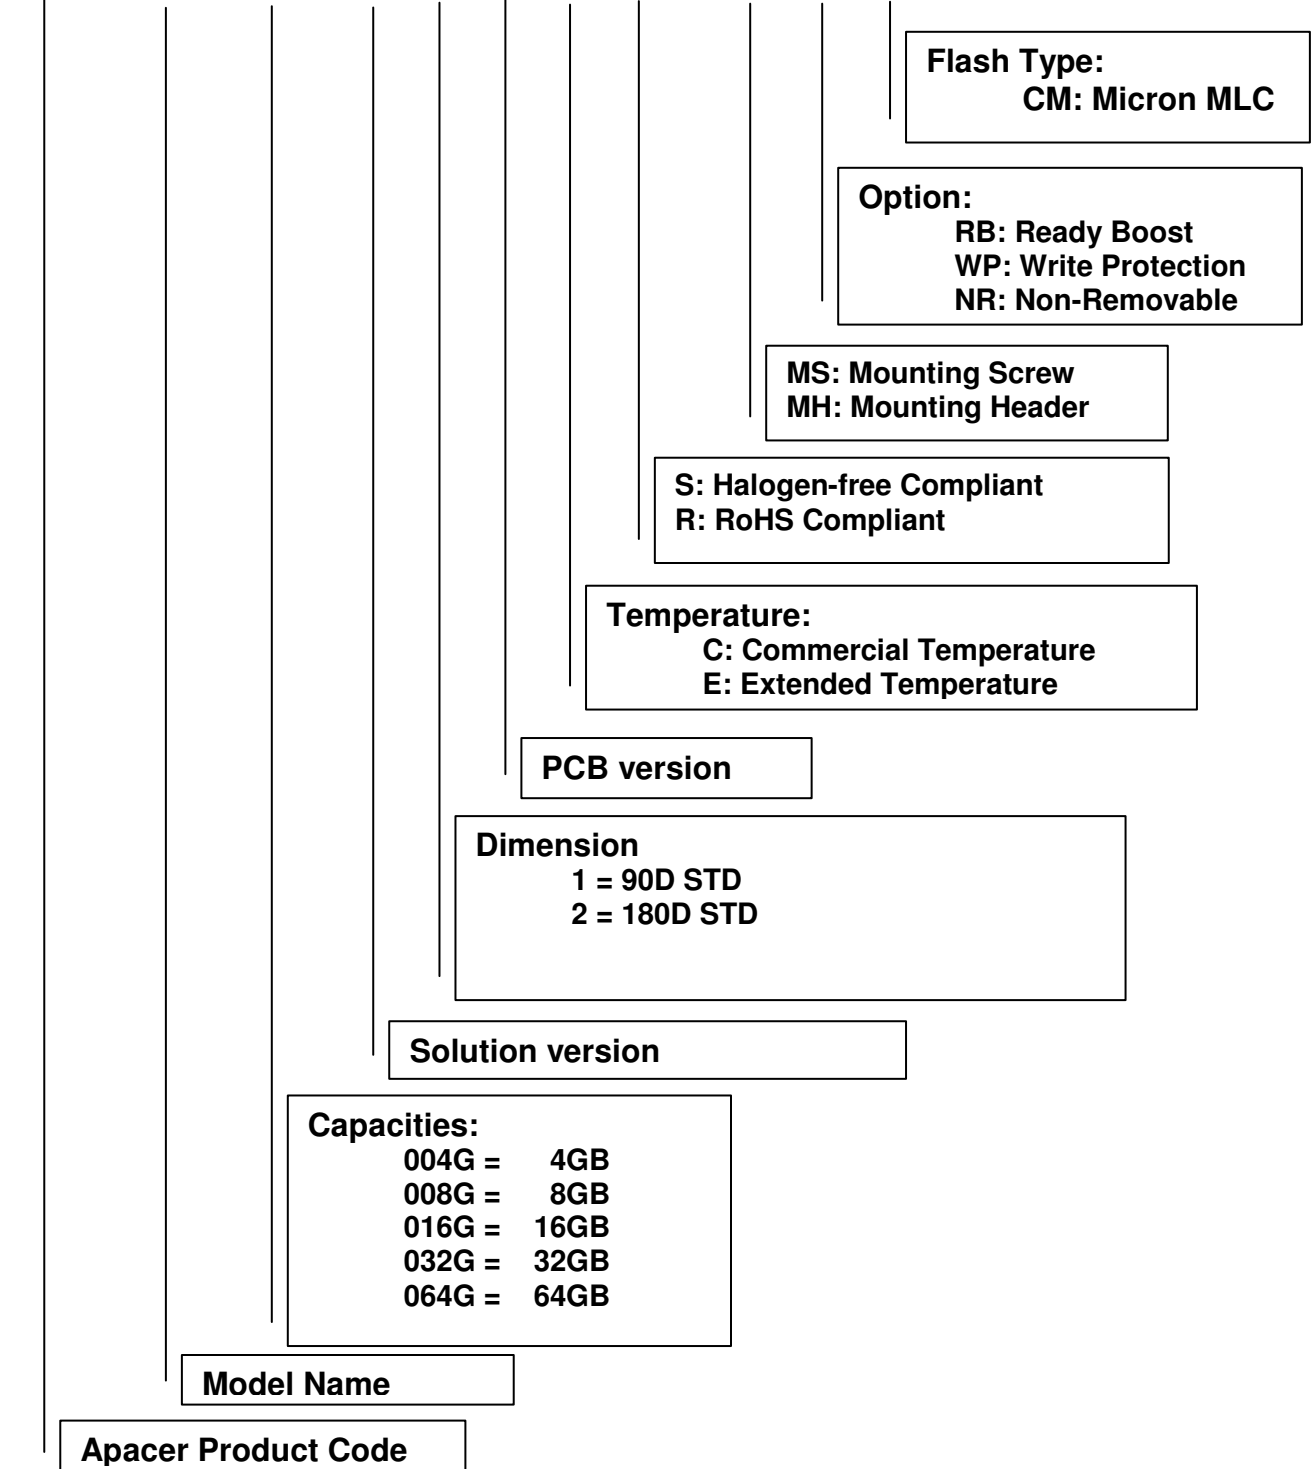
Flash Type:
CM: Micron MLC

Option:
RB: Ready Boost
WP: Write Protection
NR: Non-Removable

MS: Mounting Screw
MH: Mounting Header

S: Halogen-free Compliant
R: RoHS Compliant

Temperature:
C: Commercial Temperature
E: Extended Temperature

PCB version

Dimension
1 = 90D STD
2 = 180D STD

Solution version

Capacities:
004G = 4GB
008G = 8GB
016G = 16GB
032G = 32GB
064G = 64GB

Model Name

Apacer Product Code